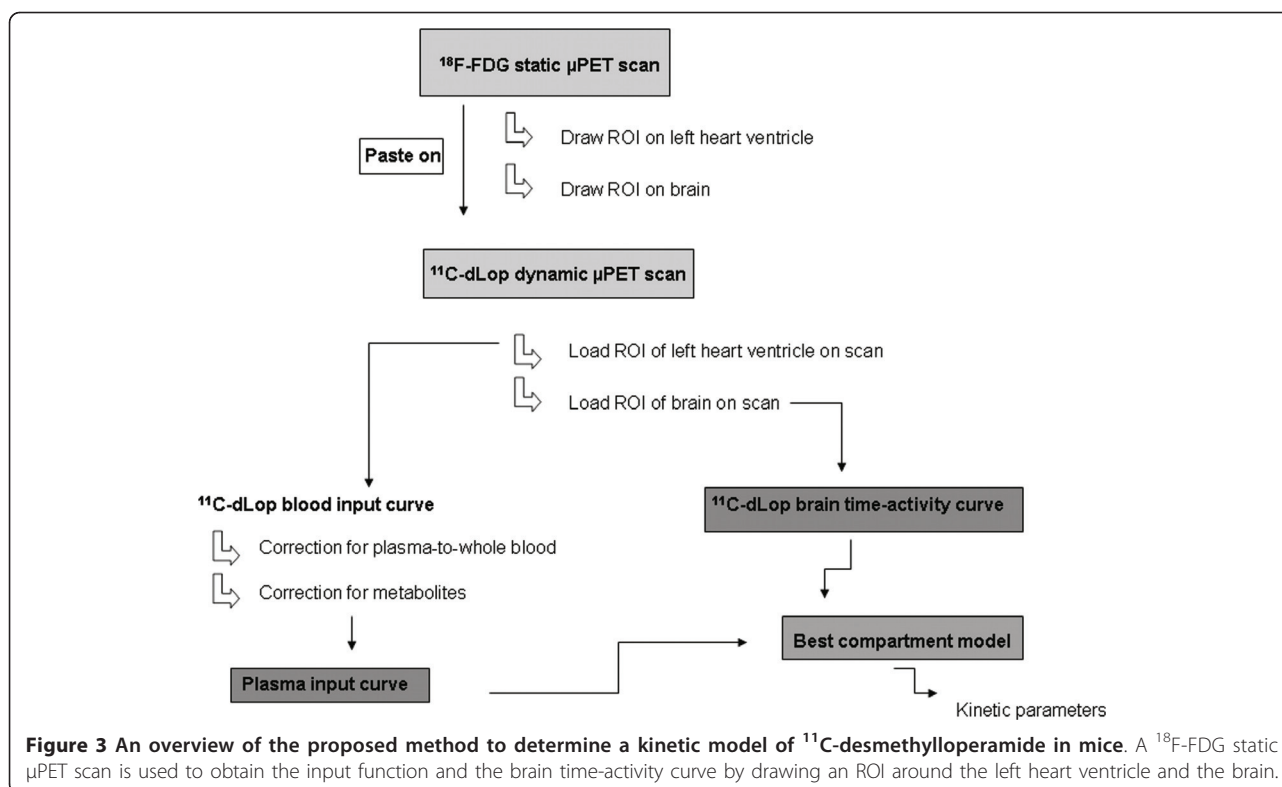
$^{18}$F-FDG static μPET scan

Paste on

Draw ROI on left heart ventricle

Draw ROI on brain

$^{11}$C-dLop dynamic μPET scan

Load ROI of left heart ventricle on scan

Load ROI of brain on scan

$^{11}$C-dLop blood input curve

Correction for plasma-to-whole blood

Correction for metabolites

Plasma input curve

$^{11}$C-dLop brain time-activity curve

Best compartment model

Kinetic parameters

**Figure 3 An overview of the proposed method to determine a kinetic model of $^{11}$C-desmethylloperamide in mice**. A $^{18}$F-FDG static μPET scan is used to obtain the input function and the brain time-activity curve by drawing an ROI around the left heart ventricle and the brain.